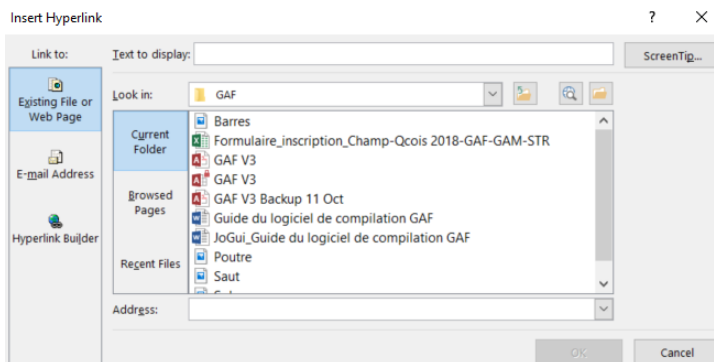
Insert Hyperlink

?

×

Link to:

Text to display:

ScreenTip...

Existing File or Web Page

Look in:

GAF

Current Folder

Barres

Formulaire_inscription_Champ-Qcois 2018-GAF-GAM-STR

GAF V3

GAF V3

Browsed Pages

GAF V3 Backup 11 Oct

E-mail Address

Guide du logiciel de compilation GAF

Hyperlink Builder

JoGui_Guide du logiciel de compilation GAF

Recent Files

Poutre

Saut

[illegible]

Address:

OK

Cancel